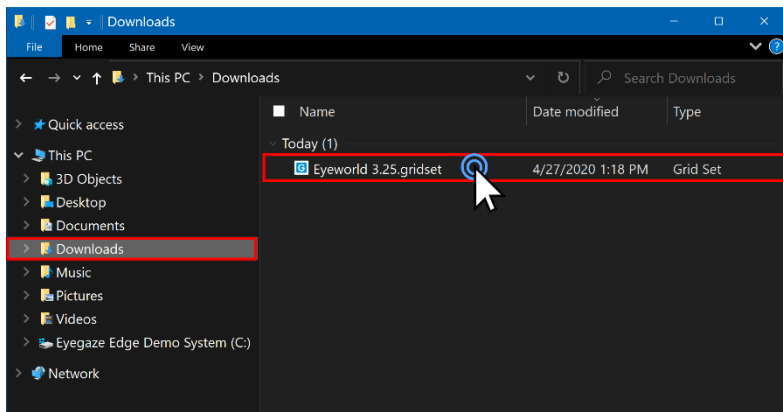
Downloads

File Home Share View

This PC > Downloads

Search Downloads

Quick access
This PC
3D Objects
Desktop
Documents
Downloads
Music
Pictures
Videos
Eyegaze Edge Demo System (C:)
Network

| Name | Date modified | Type |
|---|---|---|
| Today (1) | | |
| Eyeworld 3.25.gridset | 4/27/2020 1:18 PM | Grid Set |